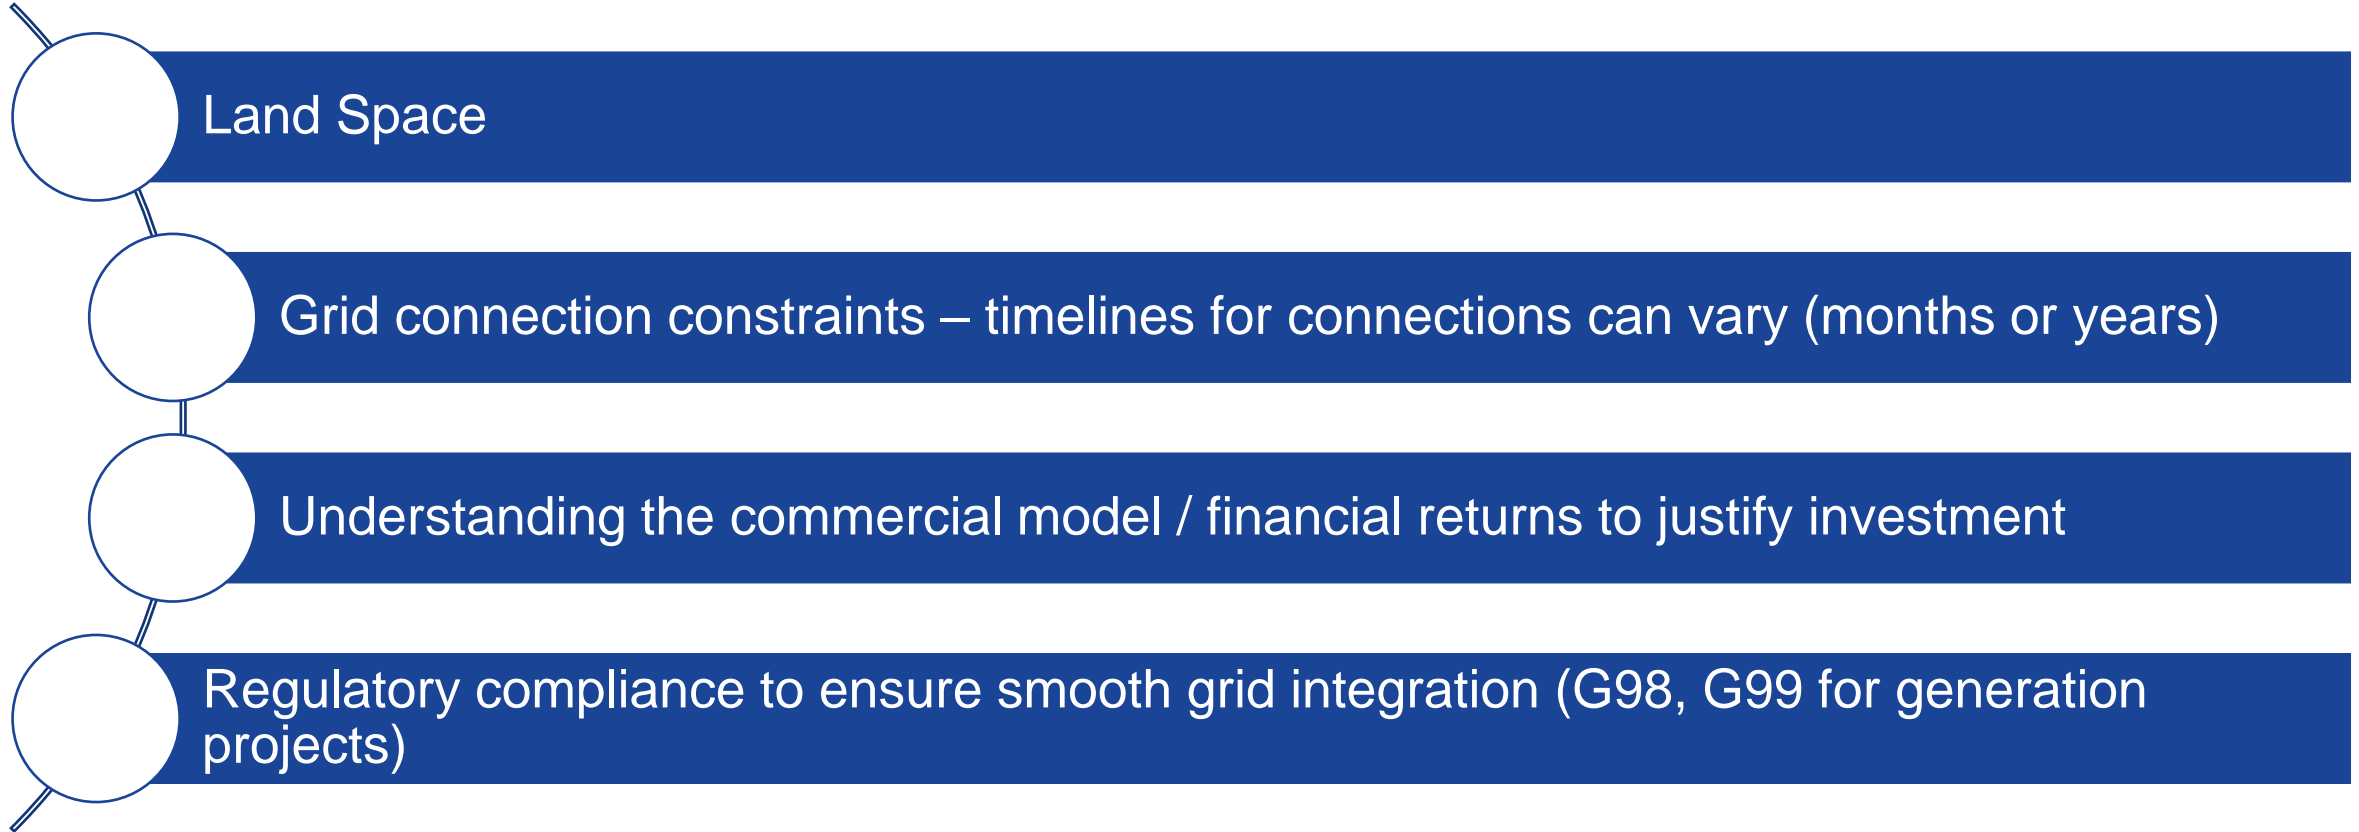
Land Space

Grid connection constraints – timelines for connections can vary (months or years)

Understanding the commercial model / financial returns to justify investment

Regulatory compliance to ensure smooth grid integration (G98, G99 for generation projects)